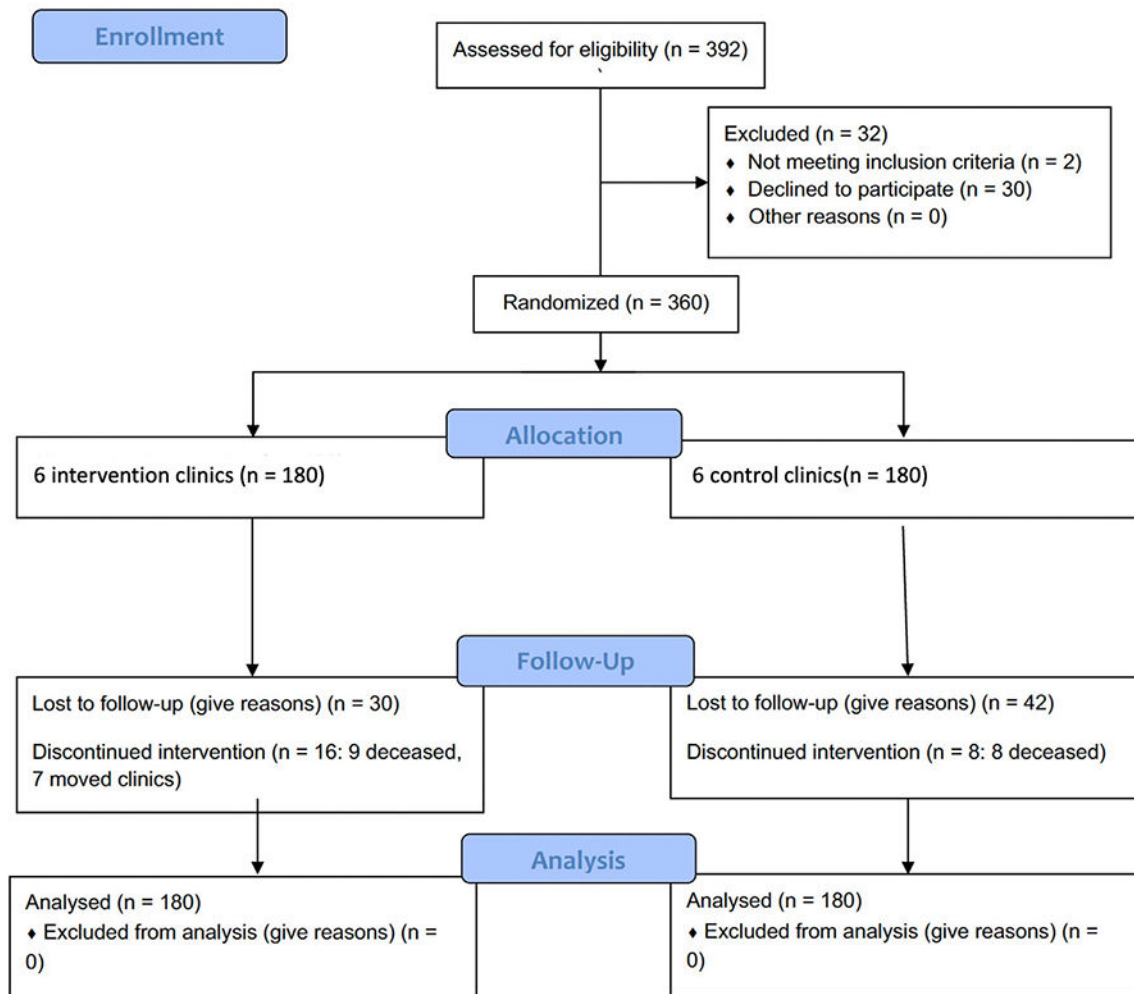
Enrollment

Assessed for eligibility (n = 392)

Excluded (n = 32)
♦ Not meeting inclusion criteria (n = 2)
♦ Declined to participate (n = 30)
♦ Other reasons (n = 0)

Randomized (n = 360)

Allocation

6 intervention clinics (n = 180)

6 control clinics(n = 180)

Follow-Up

Lost to follow-up (give reasons) (n = 30)

Discontinued intervention (n = 16: 9 deceased, 7 moved clinics)

Lost to follow-up (give reasons) (n = 42)

Discontinued intervention (n = 8: 8 deceased)

Analysis

Analysed (n = 180)
♦ Excluded from analysis (give reasons) (n = 0)

Analysed (n = 180)
♦ Excluded from analysis (give reasons) (n = 0)